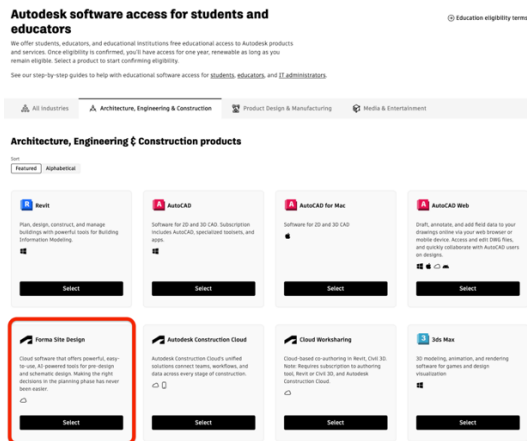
Autodesk software access for students and educators

Education eligibility terms

We offer students, educators, and educational institutions free educational access to Autodesk products and services. Once eligibility is confirmed, you'll have access for one year, renewable as long as you remain eligible. Select a product to start confirming eligibility.

See our step-by-step guides to help with educational software access for students, educators, and IT administrators.

All Industries | Architecture, Engineering & Construction | Product Design & Manufacturing | Media & Entertainment

Architecture, Engineering & Construction products

Sort
Featured | Alphabetical

Revit
Plan, design, construct, and manage buildings with powerful tools for Building Information Modeling.
Select

AutoCAD
Software for 2D and 3D CAD. Subscription includes AutoCAD, specialized toolsets, and apps.
Select

AutoCAD for Mac
Software for 2D and 3D CAD.
Select

AutoCAD Web
Draft, annotate, and add field data to your drawings online via your web browser or mobile device. Access and edit DWG files, and quickly collaborate with AutoCAD users on designs.
Select

Forma Site Design
Cloud software that offers powerful, easy-to-use, AI-powered tools for pre-design and schematic design. Making the right decisions in the planning phase has never been easier.
Select

Autodesk Construction Cloud
Autodesk Construction Cloud's unified solutions connect teams, workflows, and data across every stage of construction.
Select

Cloud Worksharing
Cloud-based co-authoring in Revit, Civil 3D. Note: Requires subscription to authoring tool, Revit or Civil 3D, and Autodesk Construction Cloud.
Select

3ds Max
3D modeling, animation, and rendering software for games and design visualization
Select